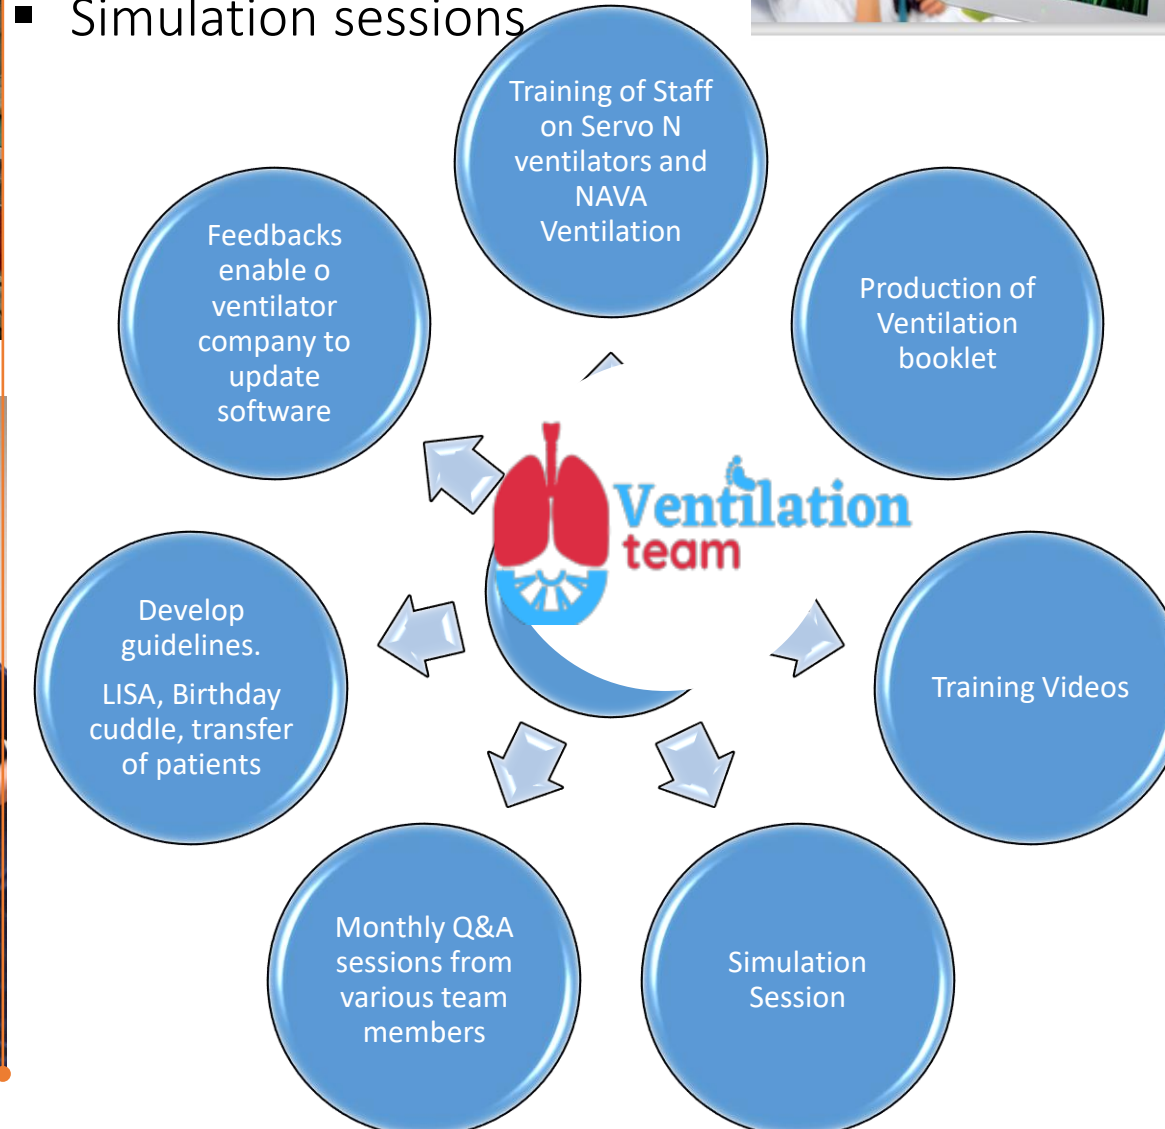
▪ Simulation sessions

Training of Staff on Servo N ventilators and NAVA Ventilation

Production of Ventilation booklet

Training Videos

Simulation Session

Monthly Q&A sessions from various team members

Develop guidelines.

LISA, Birthday cuddle, transfer of patients

Feedbacks enable o ventilator company to update software

Ventilation team